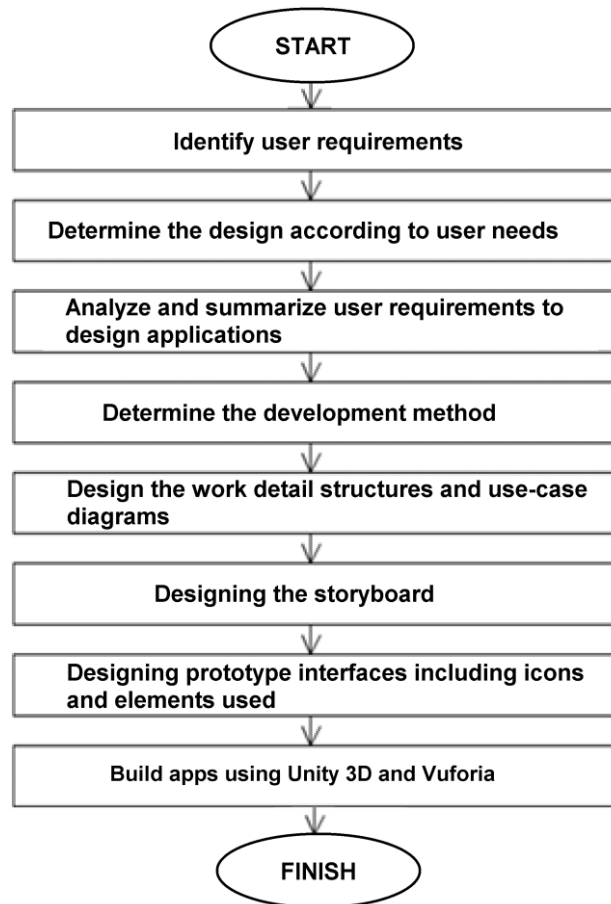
START

Identify user requirements

Determine the design according to user needs

Analyze and summarize user requirements to design applications

Determine the development method

Design the work detail structures and use-case diagrams

Designing the storyboard

Designing prototype interfaces including icons and elements used

Build apps using Unity 3D and Vuforia

FINISH